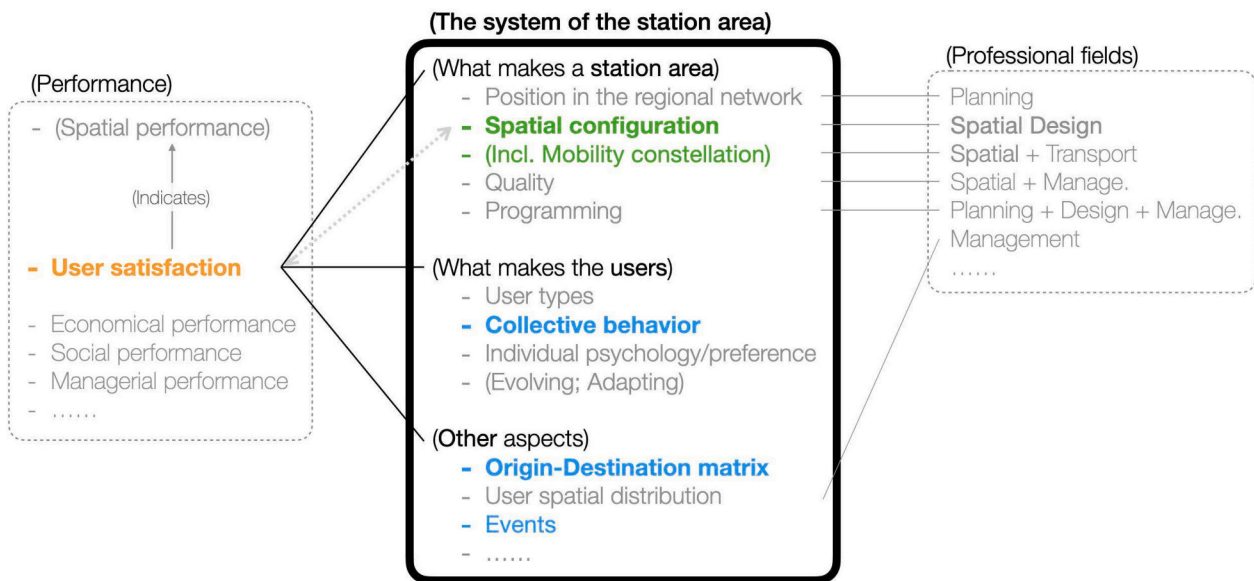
(The system of the station area)

(Performance)
- (Spatial performance)
(Indicates)
- User satisfaction
- Economical performance
- Social performance
- Managerial performance
- ……

(What makes a station area)
- Position in the regional network
- Spatial configuration
- (Incl. Mobility constellation)
- Quality
- Programming

(What makes the users)
- User types
- Collective behavior
- Individual psychology/preference
- (Evolving; Adapting)

(Other aspects)
- Origin-Destination matrix
- User spatial distribution
- Events
- ……

(Professional fields)
Planning
Spatial Design
Spatial + Transport
Spatial + Manage.
Planning + Design + Manage.
Management
……